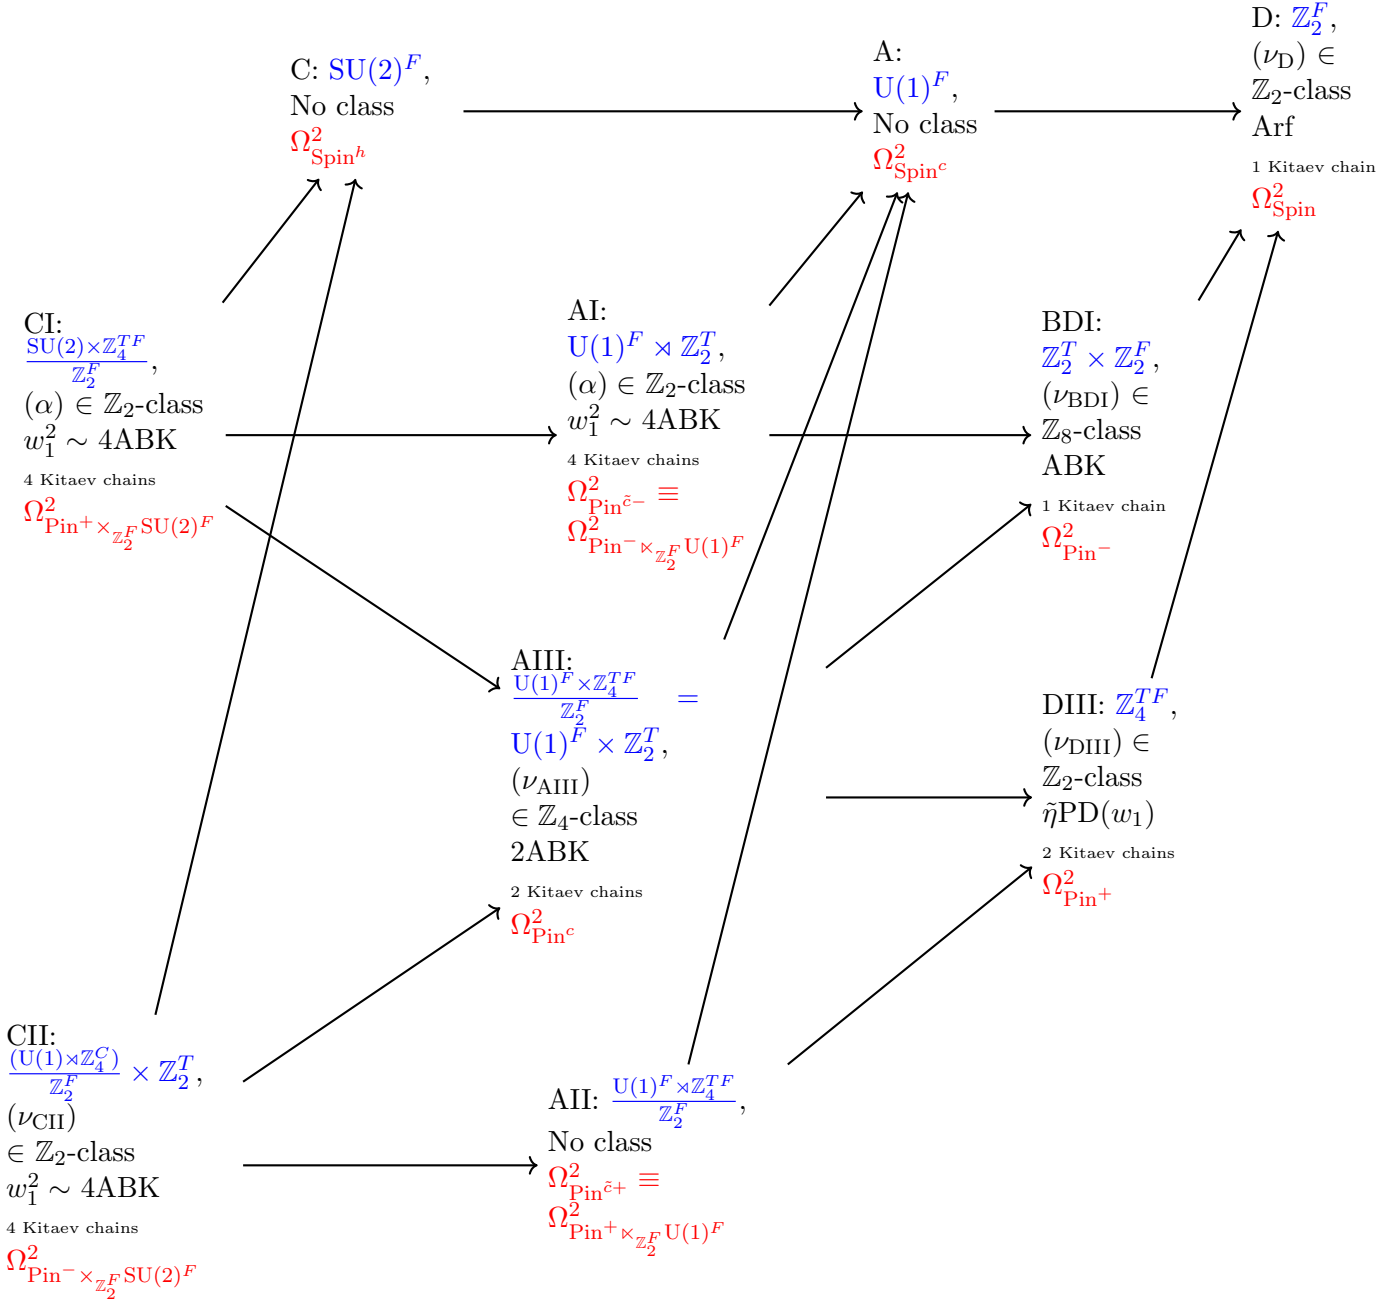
C: $\mathrm{SU}(2)^F$,
No class
$\Omega^2_{\mathrm{Spin}^h}$

A:
$\mathrm{U}(1)^F$,
No class
$\Omega^2_{\mathrm{Spin}^c}$

D: $\mathbb{Z}_2^F$,
$(\nu_{\mathrm{D}}) \in$
$\mathbb{Z}_2$-class
Arf
1 Kitaev chain
$\Omega^2_{\mathrm{Spin}}$

CI:
$\frac{\mathrm{SU}(2)\times\mathbb{Z}_4^{TF}}{\mathbb{Z}_2^F}$,
$(\alpha) \in \mathbb{Z}_2$-class
$w_1^2 \sim 4\mathrm{ABK}$
4 Kitaev chains
$\Omega^2_{\mathrm{Pin}^+\times_{\mathbb{Z}_2^F}\mathrm{SU}(2)^F}$

AI:
$\mathrm{U}(1)^F \rtimes \mathbb{Z}_2^T$,
$(\alpha) \in \mathbb{Z}_2$-class
$w_1^2 \sim 4\mathrm{ABK}$
4 Kitaev chains
$\Omega^2_{\mathrm{Pin}^{\tilde{c}-}} \equiv$
$\Omega^2_{\mathrm{Pin}^-\ltimes_{\mathbb{Z}_2^F}\mathrm{U}(1)^F}$

BDI:
$\mathbb{Z}_2^T \times \mathbb{Z}_2^F$,
$(\nu_{\mathrm{BDI}}) \in$
$\mathbb{Z}_8$-class
ABK
1 Kitaev chain
$\Omega^2_{\mathrm{Pin}^-}$

AIII:
$\frac{\mathrm{U}(1)^F\times\mathbb{Z}_4^{TF}}{\mathbb{Z}_2^F}$ $=$
$\mathrm{U}(1)^F \times \mathbb{Z}_2^T$,
$(\nu_{\mathrm{AIII}})$
$\in \mathbb{Z}_4$-class
2ABK
2 Kitaev chains
$\Omega^2_{\mathrm{Pin}^c}$

DIII: $\mathbb{Z}_4^{TF}$,
$(\nu_{\mathrm{DIII}}) \in$
$\mathbb{Z}_2$-class
$\tilde{\eta}\mathrm{PD}(w_1)$
2 Kitaev chains
$\Omega^2_{\mathrm{Pin}^+}$

CII:
$\frac{(\mathrm{U}(1)\rtimes\mathbb{Z}_4^C)}{\mathbb{Z}_2^F} \times \mathbb{Z}_2^T$,
$(\nu_{\mathrm{CII}})$
$\in \mathbb{Z}_2$-class
$w_1^2 \sim 4\mathrm{ABK}$
4 Kitaev chains
$\Omega^2_{\mathrm{Pin}^-\times_{\mathbb{Z}_2^F}\mathrm{SU}(2)^F}$

AII: $\frac{\mathrm{U}(1)^F\rtimes\mathbb{Z}_4^{TF}}{\mathbb{Z}_2^F}$,
No class
$\Omega^2_{\mathrm{Pin}^{\tilde{c}+}} \equiv$
$\Omega^2_{\mathrm{Pin}^+\ltimes_{\mathbb{Z}_2^F}\mathrm{U}(1)^F}$